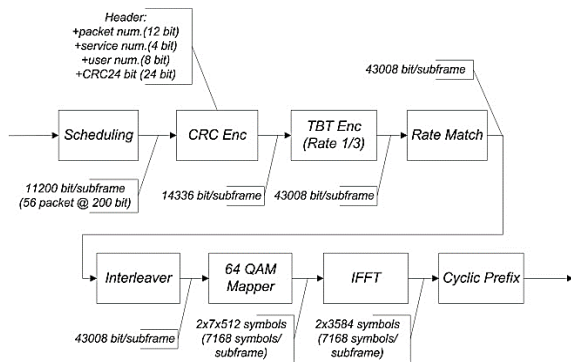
Header:
+packet num.(12 bit)
+service num.(4 bit)
+user num.(8 bit)
+CRC24 bit (24 bit)

43008 bit/subframe

Scheduling

CRC Enc

TBT Enc
(Rate 1/3)

Rate Match

11200 bit/subframe
(56 packet @ 200 bit)

14336 bit/subframe

43008 bit/subframe

Interleaver

64 QAM
Mapper

IFFT

Cyclic Prefix

43008 bit/subframe

2x7x512 symbols
(7168 symbols/
subframe)

2x3584 symbols
(7168 symbols/
subframe)